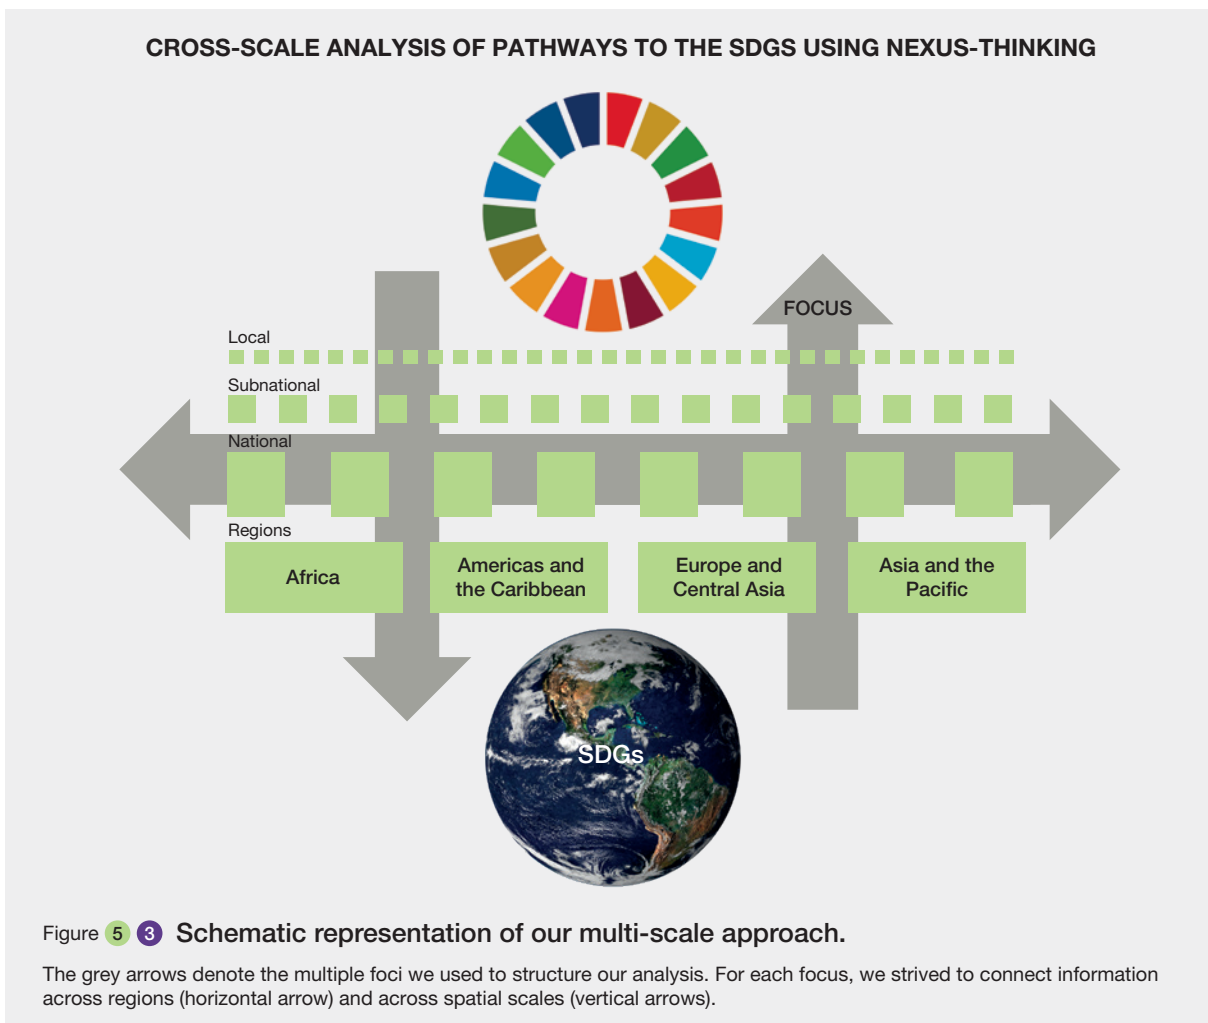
CROSS-SCALE ANALYSIS OF PATHWAYS TO THE SDGS USING NEXUS-THINKING

FOCUS

Local

Subnational

National

Regions

Africa

Americas and the Caribbean

Europe and Central Asia

Asia and the Pacific

SDGs

Figure 5 3 Schematic representation of our multi-scale approach.

The grey arrows denote the multiple foci we used to structure our analysis. For each focus, we strived to connect information across regions (horizontal arrow) and across spatial scales (vertical arrows).